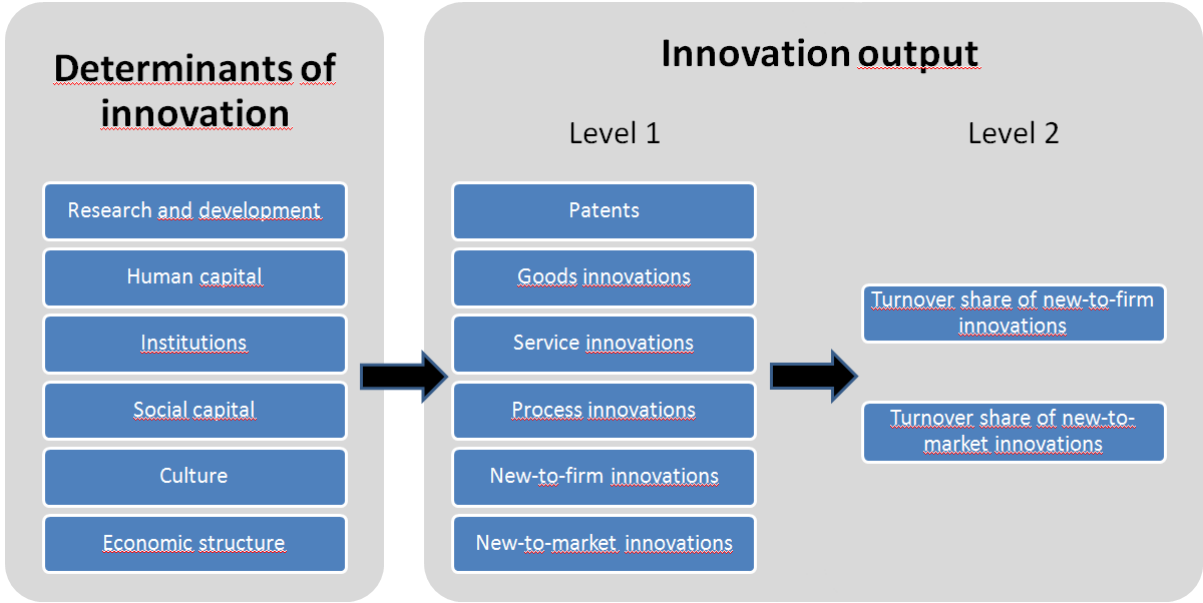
Determinants of innovation

Research and development

Human capital

Institutions

Social capital

Culture

Economic structure

Innovation output

Level 1

Patents

Goods innovations

Service innovations

Process innovations

New-to-firm innovations

New-to-market innovations

Level 2

Turnover share of new-to-firm innovations

Turnover share of new-to-market innovations